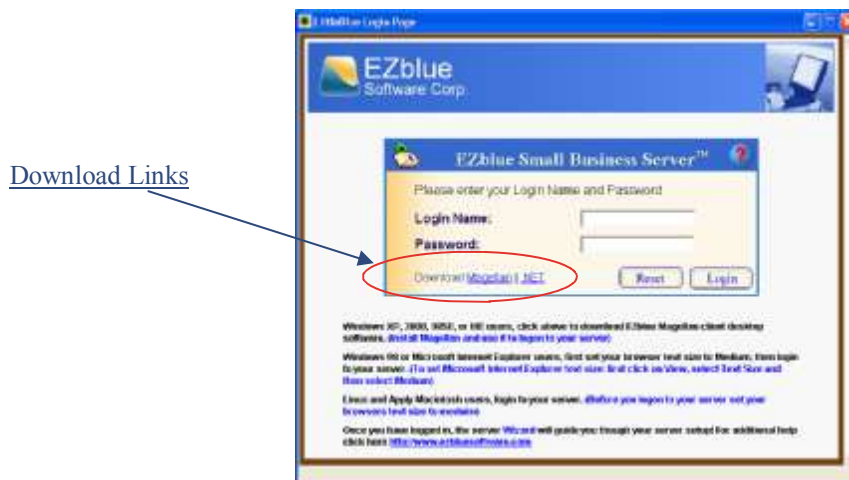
Download Links

EZblue Login Page

EZblue
Software Corp.

EZblue Small Business Server™

Please enter your Login Name and Password

Login Name:

Password:

Download Magellan | .NET

Reset

Login

Windows XP, 2000, 98SE, or ME users, click above to download EZblue Magellan client desktop software. (Install Magellan and use it to logon to your server)

Windows 98 or Microsoft Internet Explorer users, first set your browser text size to Medium, then login to your server. (To set Microsoft Internet Explorer text size: first click on View, select Text Size and then select Medium)

Linux and Apple Macintosh users, login to your server. (Before you logon to your server set your browsers text size to medium)

Once you have logged in, the server Wizard will guide you trough your server setup. For additional help click here http://www.ezbluesoftware.com